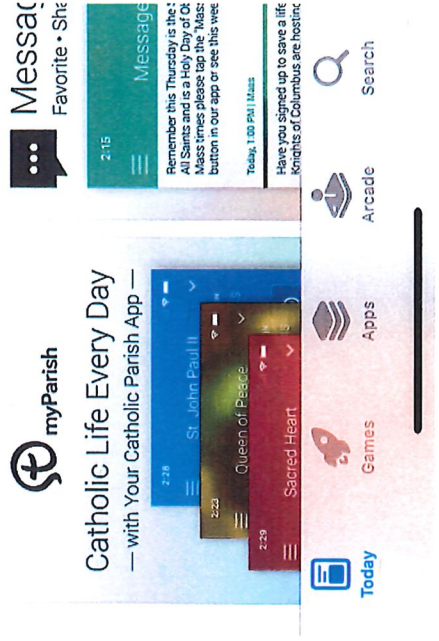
myParish

Catholic Life Every Day

— with Your Catholic Parish App —

2:28

St. John Paul II

2:23

Queen of Peace

2:29

Sacred Heart

Messag

Favorite • Sha

2:15

Message

Remember this Thursday is the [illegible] All Saints and is a Holy Day of Ob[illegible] Mass times please tap the "Mass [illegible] button in our app or see this wee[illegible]

Today, 1:00 PM | Mass

Have you signed up to save a life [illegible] Knights of Columbus are hostin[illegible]

Today

Games

Apps

Arcade

Search